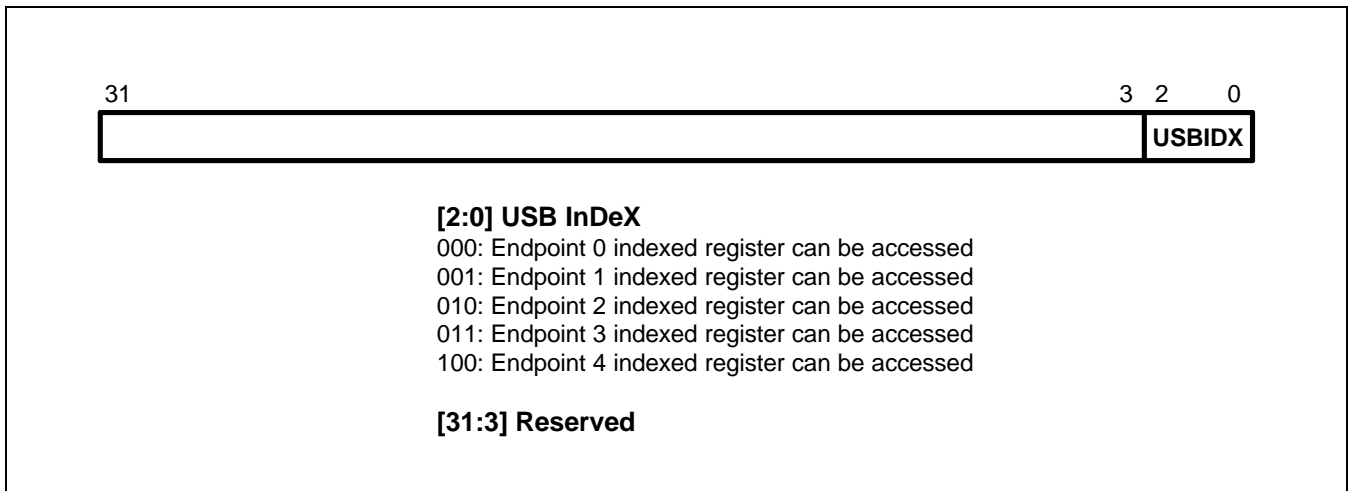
31 3 2 0

USBIDX

[2:0] USB InDeX
000: Endpoint 0 indexed register can be accessed
001: Endpoint 1 indexed register can be accessed
010: Endpoint 2 indexed register can be accessed
011: Endpoint 3 indexed register can be accessed
100: Endpoint 4 indexed register can be accessed

[31:3] Reserved